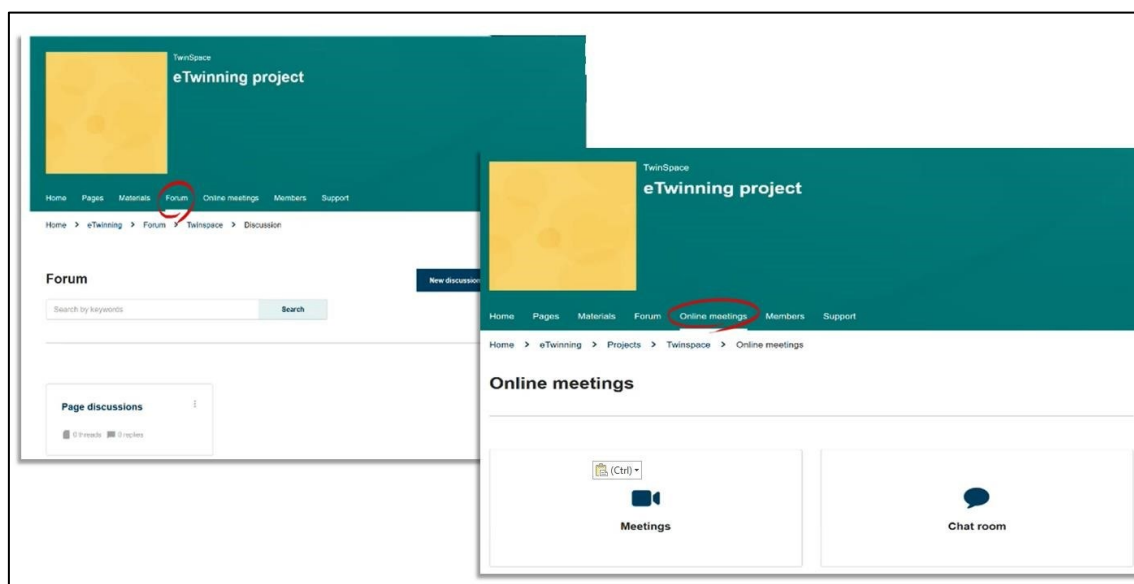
TwinSpace
eTwinning project

Home Pages Materials Forum Online meetings Members Support

Home > eTwinning > Forum > Twinspace > Discussion

Forum

New discussion

Search by keywords

Search

Page discussions

0 threads 0 replies

TwinSpace
eTwinning project

Home Pages Materials Forum Online meetings Members Support

Home > eTwinning > Projects > Twinspace > Online meetings

Online meetings

(Ctrl)

Meetings

Chat room